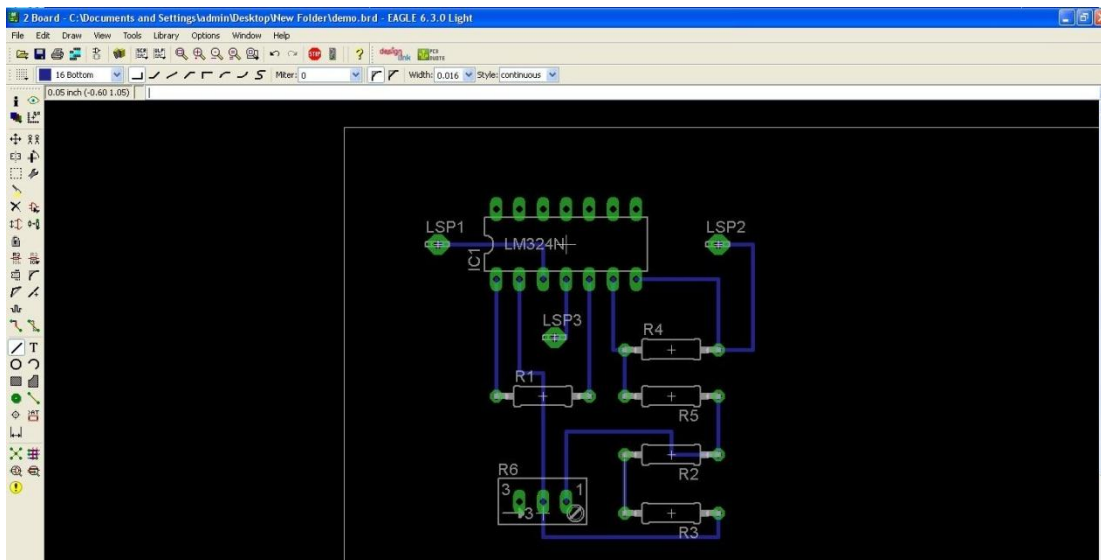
2 Board - C:\Documents and Settings\admin\Desktop\New Folder\demo.brd - EAGLE 6.3.0 Light

File Edit Draw View Tools Library Options Window Help

design link PCB PASTE

16 Bottom Miter: 0 Width: 0.016 Style: continuous

0.05 inch (-0.60 1.05)

LSP1
LM324N
IC1
LSP2
LSP3
R4
R1
R5
R2
R6
3 1
3
R3